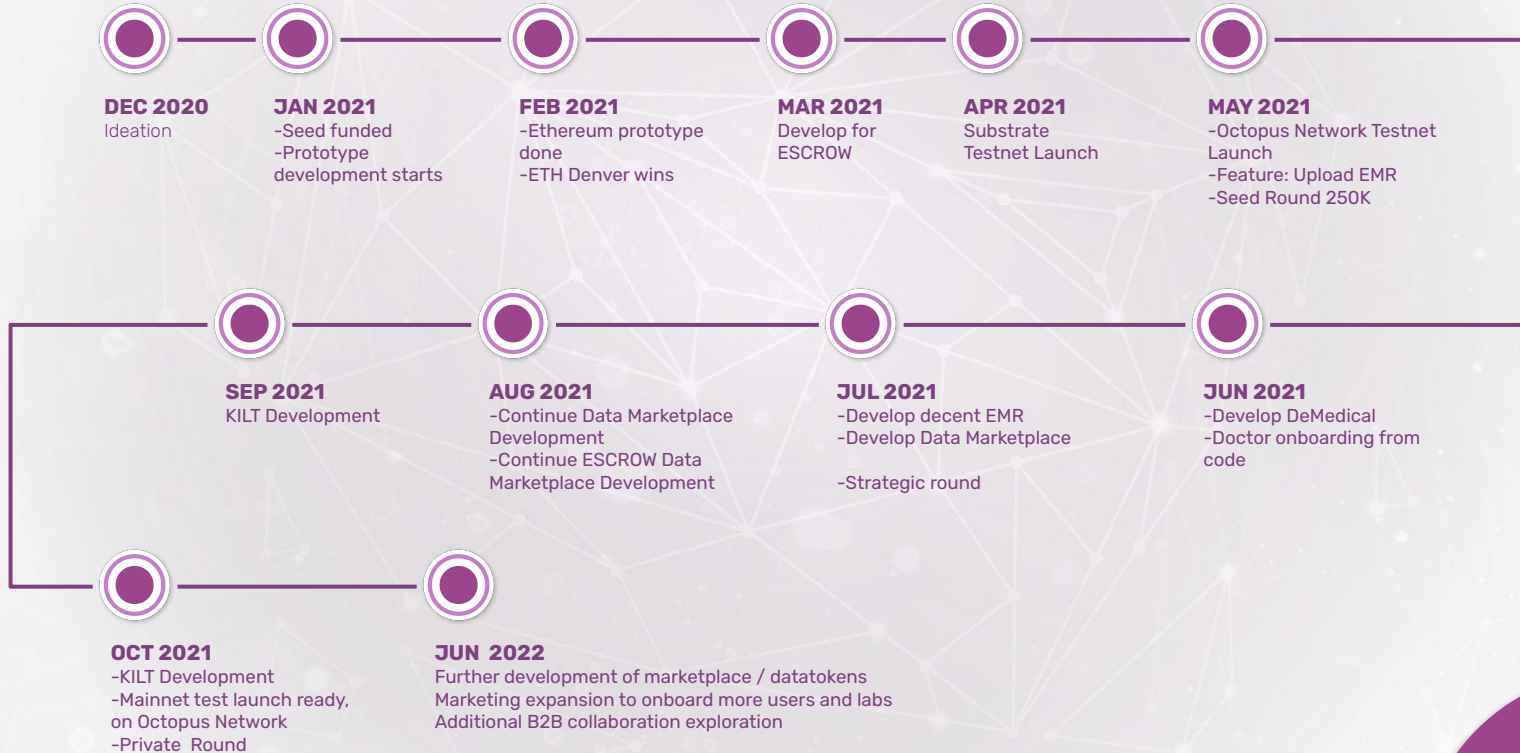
DEC 2020
Ideation

JAN 2021
-Seed funded
-Prototype development starts

FEB 2021
-Ethereum prototype done
-ETH Denver wins

MAR 2021
Develop for ESCROW

APR 2021
Substrate Testnet Launch

MAY 2021
-Octopus Network Testnet Launch
-Feature: Upload EMR
-Seed Round 250K

JUN 2021
-Develop DeMedical
-Doctor onboarding from code

JUL 2021
-Develop decent EMR
-Develop Data Marketplace

-Strategic round

AUG 2021
-Continue Data Marketplace Development
-Continue ESCROW Data Marketplace Development

SEP 2021
KILT Development

OCT 2021
-KILT Development
-Mainnet test launch ready, on Octopus Network
-Private Round

JUN 2022
Further development of marketplace / datatokens
Marketing expansion to onboard more users and labs
Additional B2B collaboration exploration